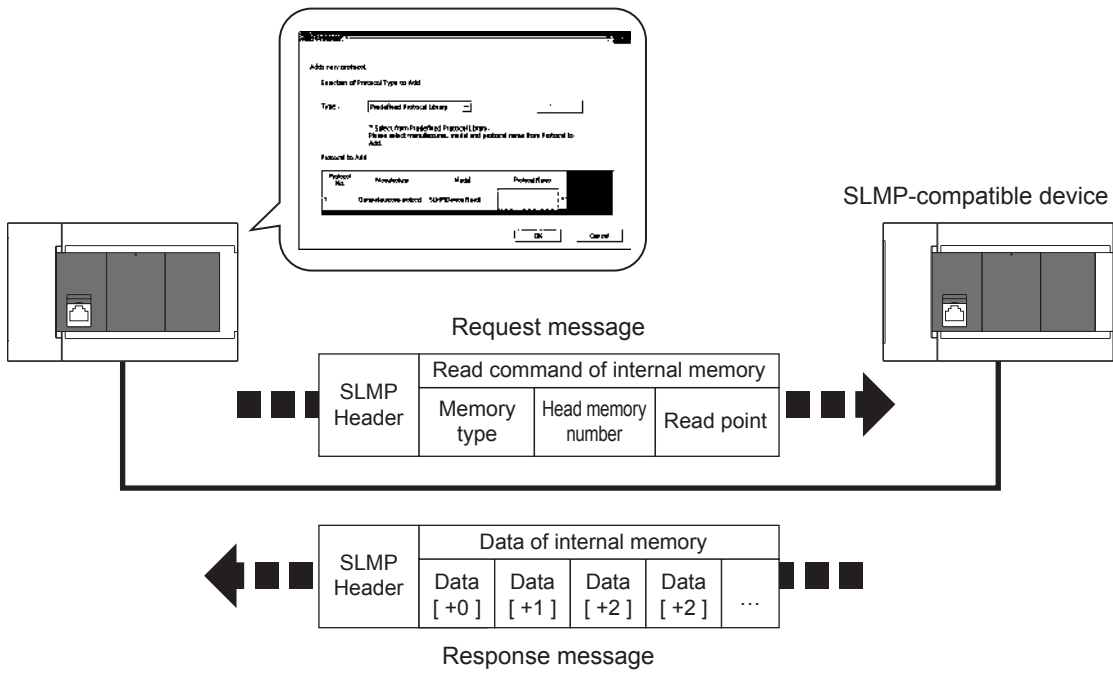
Add new protocol.

Selection of Protocol Type to Add

Type: Predefined Protocol Library

* Select from Predefined Protocol Library. Please select manufacturer, model and protocol name from Protocol to Add.

Protocol to Add

| Protocol No. | Manufacturer | Model | Protocol Name |
|---|---|---|---|
| 1 | General-purpose protocol | SLMP(Device Read) | |

OK Cancel

SLMP-compatible device

Request message

| SLMP Header | Read command of internal memory | | |
|---|---|---|---|
| | Memory type | Head memory number | Read point |

| SLMP Header | Data of internal memory | | | | |
|---|---|---|---|---|---|
| | Data [ +0 ] | Data [ +1 ] | Data [ +2 ] | Data [ +2 ] | ... |

Response message